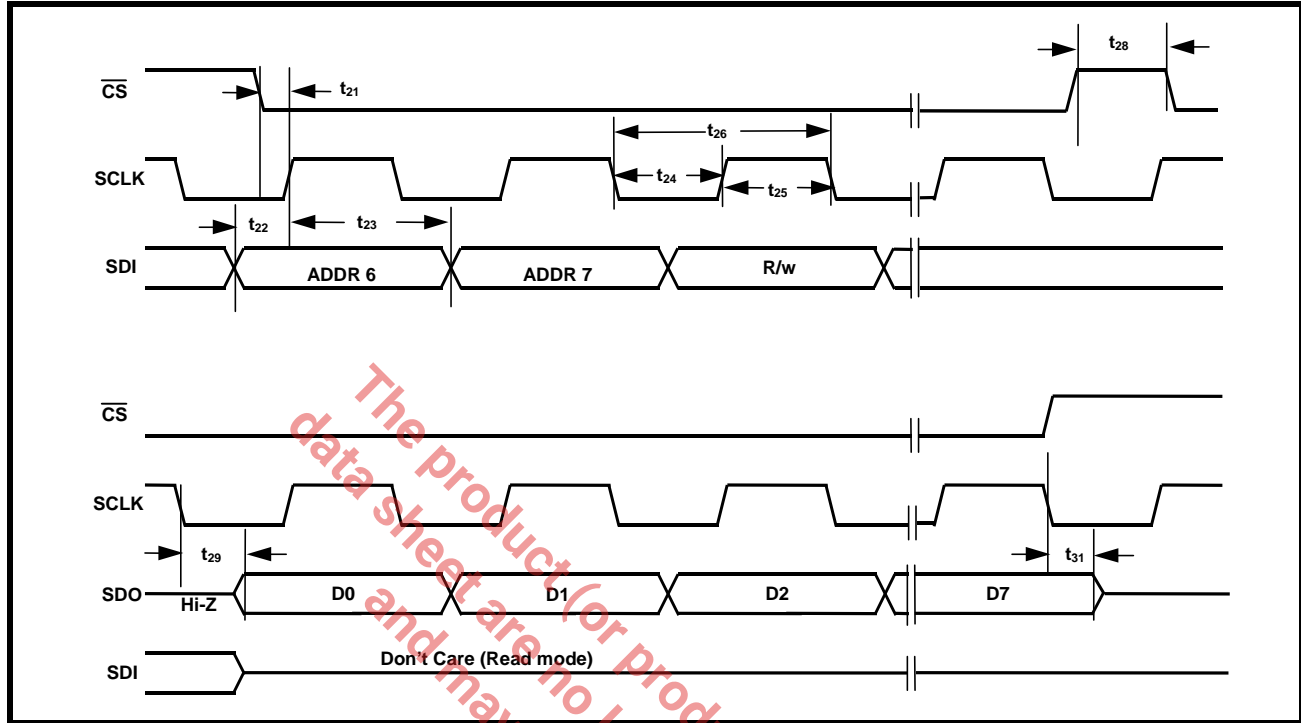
$t_{28}$

$\overline{CS}$

$t_{21}$

$t_{26}$

SCLK

$t_{24}$

$t_{25}$

$t_{22}$

$t_{23}$

SDI

ADDR 6

ADDR 7

R/w

$\overline{CS}$

SCLK

$t_{29}$

$t_{31}$

SDO

Hi-Z

D0

D1

D2

D7

SDI

Don't Care (Read mode)

The product
data sheet are no
and ma
(or prod